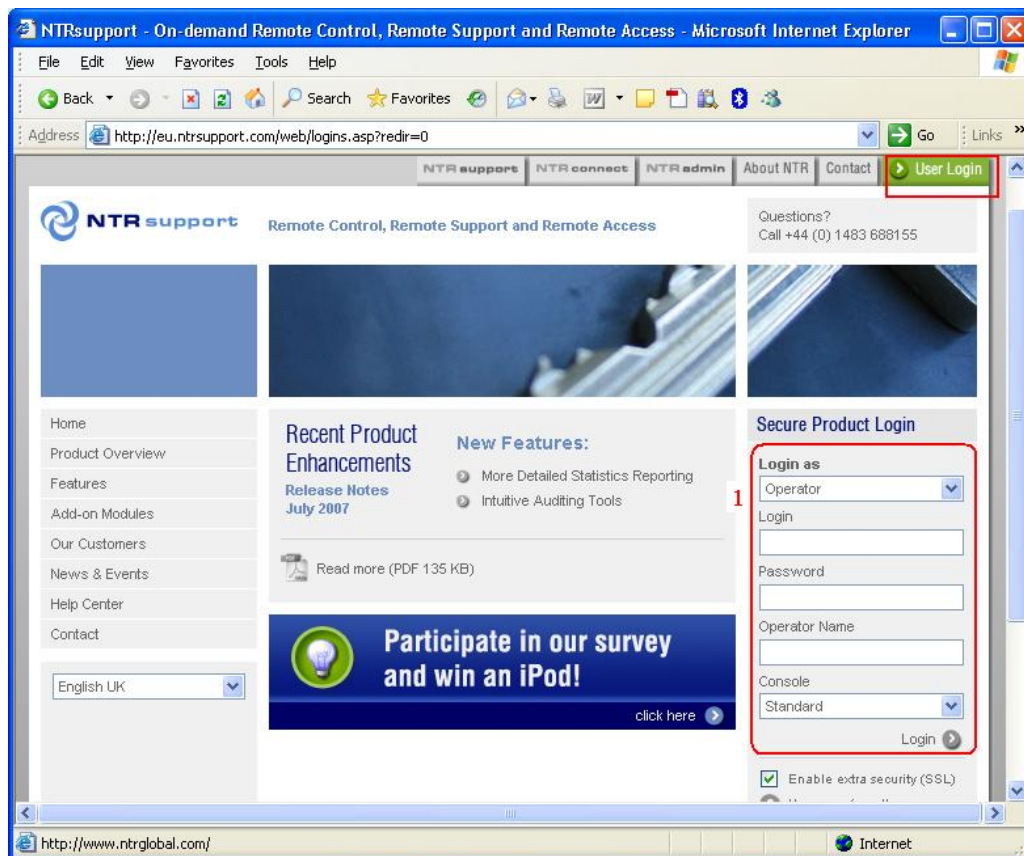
NTRsupport - On-demand Remote Control, Remote Support and Remote Access - Microsoft Internet Explorer

File Edit View Favorites Tools Help

Back Search Favorites

Address http://eu.ntrsupport.com/web/logins.asp?redir=0 Go Links »

NTRsupport NTRconnect NTRadmin About NTR Contact User Login

NTRsupport

Remote Control, Remote Support and Remote Access

Questions?
Call +44 (0) 1483 688155

Home
Product Overview
Features
Add-on Modules
Our Customers
News & Events
Help Center
Contact

English UK

Recent Product Enhancements
Release Notes
July 2007

New Features:
More Detailed Statistics Reporting
Intuitive Auditing Tools

Read more (PDF 135 KB)

Participate in our survey and win an iPod!
click here

Secure Product Login
1
Login as
Operator
Login
Password
Operator Name
Console
Standard
Login

Enable extra security (SSL)

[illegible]

http://www.ntrglobal.com/

Internet